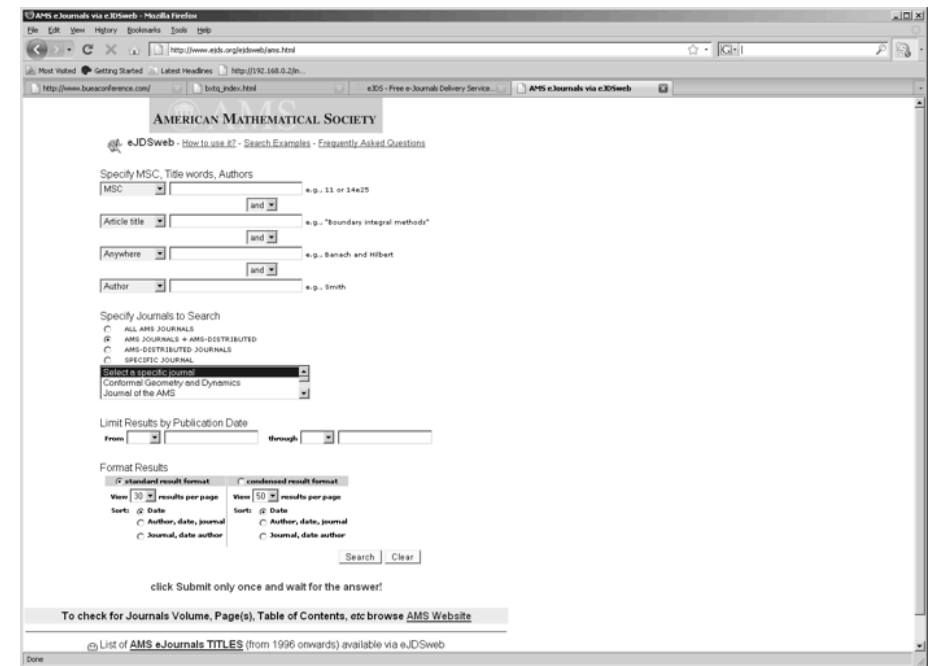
AMS eJournals via eJDSweb - Mozilla Firefox

File Edit View History Bookmarks Tools Help

http://www.ejds.org/ejdsweb/ams.html

Most Visited Getting Started Latest Headlines http://192.168.0.2/in...

http://www.bueaconference.com/ | bxtq_index.html | eJDS - Free e-Journals Delivery Service... | AMS eJournals via eJDSweb

AMERICAN MATHEMATICAL SOCIETY

eJDSweb - How to use it? - Search Examples - Frequently Asked Questions

Specify MSC, Title words, Authors

MSC e.g., 11 or 14e25

and

Article title e.g., "Boundary integral methods"

and

Anywhere e.g., Banach and Hilbert

and

Author e.g., Smith

Specify Journals to Search

ALL AMS JOURNALS

AMS JOURNALS + AMS-DISTRIBUTED

AMS-DISTRIBUTED JOURNALS

SPECIFIC JOURNAL

Select a specific journal
Conformal Geometry and Dynamics
Journal of the AMS

Limit Results by Publication Date

From through

Format Results

| standard result format | condensed result format |
|---|---|
| View 30 results per page | View 50 results per page |
| Sort: Date | Sort: Date |
| Author, date, journal | Author, date, journal |
| Journal, date author | Journal, date author |

Search Clear

click Submit only once and wait for the answer!

To check for Journals Volume, Page(s), Table of Contents, *etc* browse AMS Website

List of AMS eJournals TITLES (from 1996 onwards) available via eJDSweb

Done